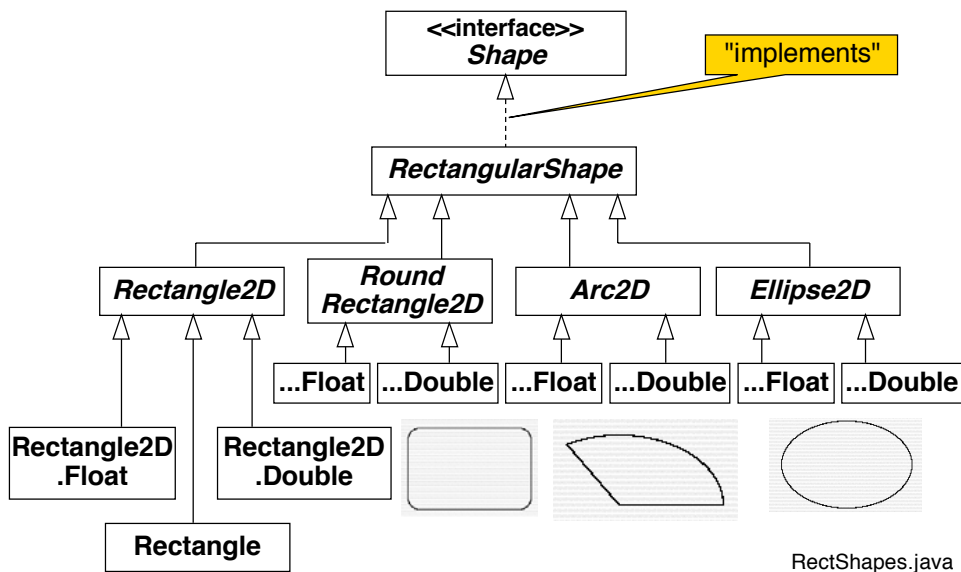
<<interface>>
Shape

"implements"

RectangularShape

Rectangle2D

Round Rectangle2D

Arc2D

Ellipse2D

...Float

...Double

...Float

...Double

...Float

...Double

Rectangle2D .Float

Rectangle2D .Double

Rectangle

RectShapes.java